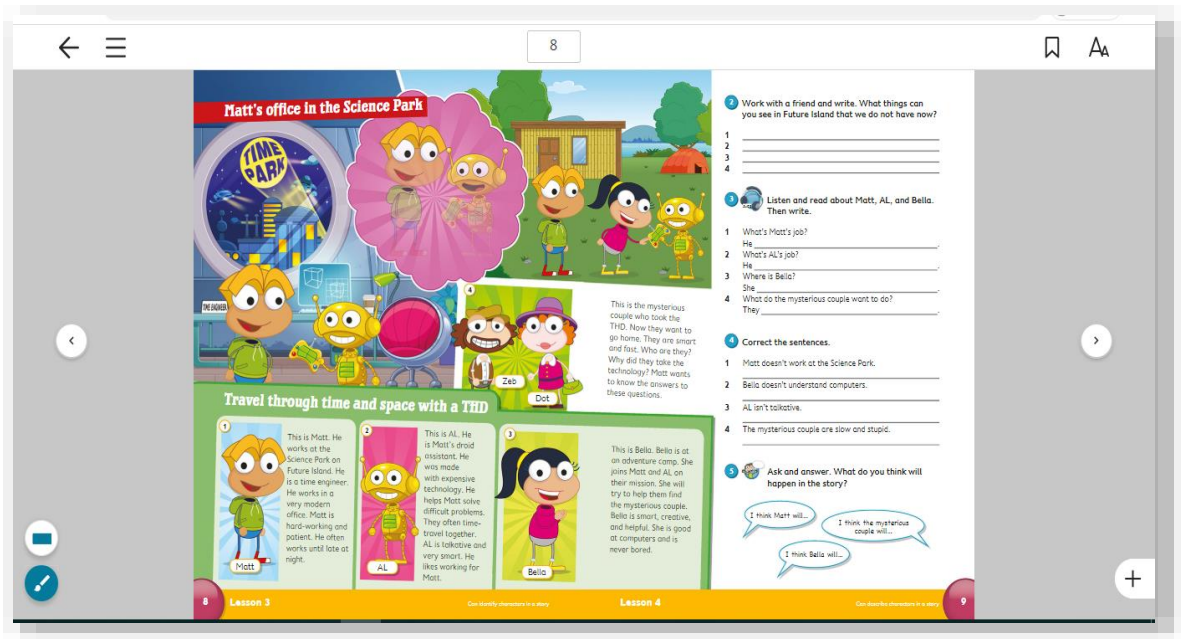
8

Matt's office in the Science Park

TIME PARK

TIME ENGINEER

4

This is the mysterious couple who took the THD. Now they want to go home. They are smart and fast. Who are they? Why did they take the technology? Matt wants to know the answers to these questions.

Zeb

Dot

Travel through time and space with a THD

1

This is Matt. He works at the Science Park on Future Island. He is a time engineer. He works in a very modern office. Matt is hard-working and patient. He often works until late at night.

Matt

2

This is AL. He is Matt's droid assistant. He was made with expensive technology. He helps Matt solve difficult problems. They often time-travel together. AL is talkative and very smart. He likes working for Matt.

AL

3

This is Bella. Bella is at an adventure camp. She joins Matt and AL on their mission. She will try to help them find the mysterious couple. Bella is smart, creative, and helpful. She is good at computers and is never bored.

Bella

2 Work with a friend and write. What things can you see in Future Island that we do not have now?

1 ______
2 ______
3 ______
4 ______

3 Listen and read about Matt, AL, and Bella. Then write.

1 What's Matt's job?
He ______.
2 What's AL's job?
He ______.
3 Where is Bella?
She ______.
4 What do the mysterious couple want to do?
They ______.

4 Correct the sentences.

1 Matt doesn't work at the Science Park.
2 Bella doesn't understand computers.
3 AL isn't talkative.
4 The mysterious couple are slow and stupid.

5 Ask and answer. What do you think will happen in the story?

I think Matt will...
I think the mysterious couple will...
I think Bella will...

8 Lesson 3 Can identify characters in a story
Lesson 4 Can describe characters in a story 9